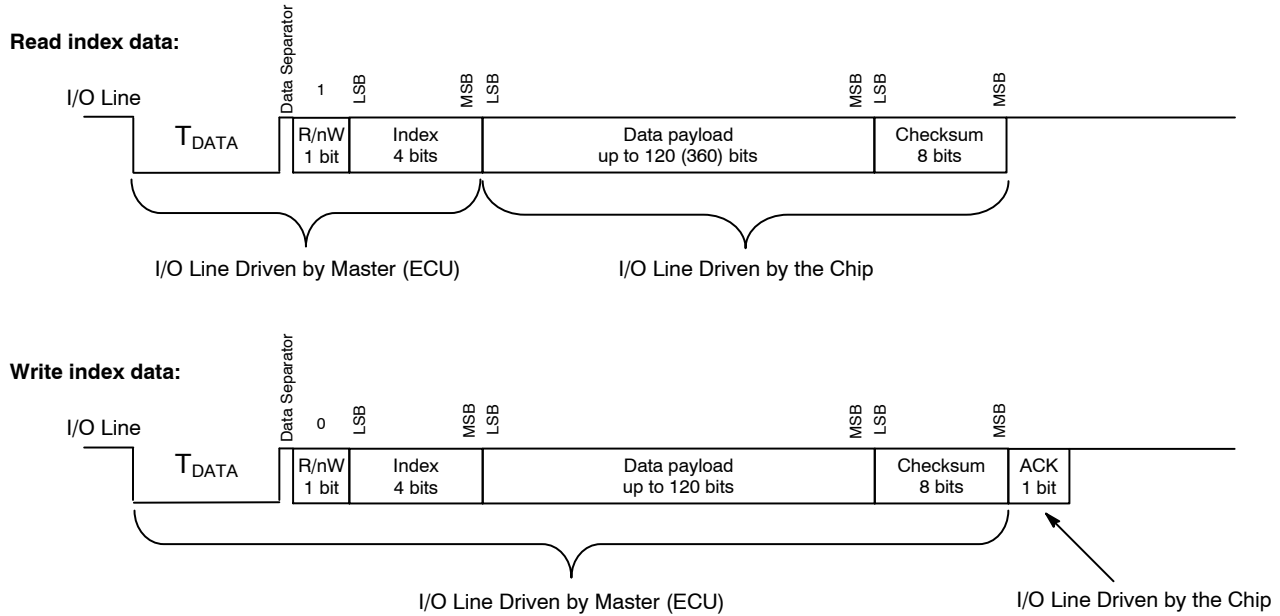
Read index data:

I/O Line

$T_{DATA}$

Data Separator

1

R/nW
1 bit

LSB

Index
4 bits

MSB

LSB

Data payload
up to 120 (360) bits

MSB

LSB

Checksum
8 bits

MSB

I/O Line Driven by Master (ECU)

I/O Line Driven by the Chip

Write index data:

I/O Line

$T_{DATA}$

Data Separator

0

R/nW
1 bit

LSB

Index
4 bits

MSB

LSB

Data payload
up to 120 bits

MSB

LSB

Checksum
8 bits

MSB

ACK
1 bit

I/O Line Driven by Master (ECU)

I/O Line Driven by the Chip